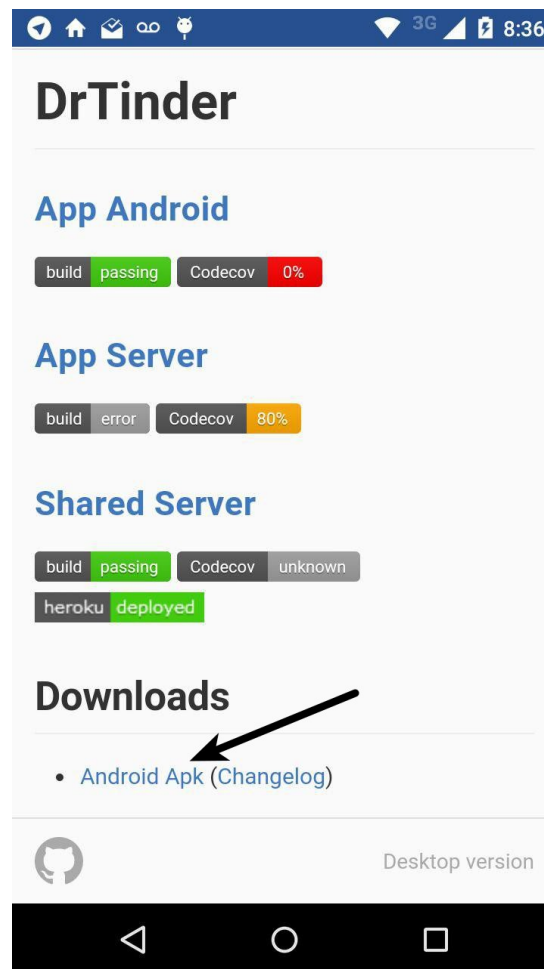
3G 8:36

DrTinder

App Android

build passing Codecov 0%

App Server

build error Codecov 80%

Shared Server

build passing Codecov unknown

heroku deployed

Downloads

• Android Apk (Changelog)

Desktop version